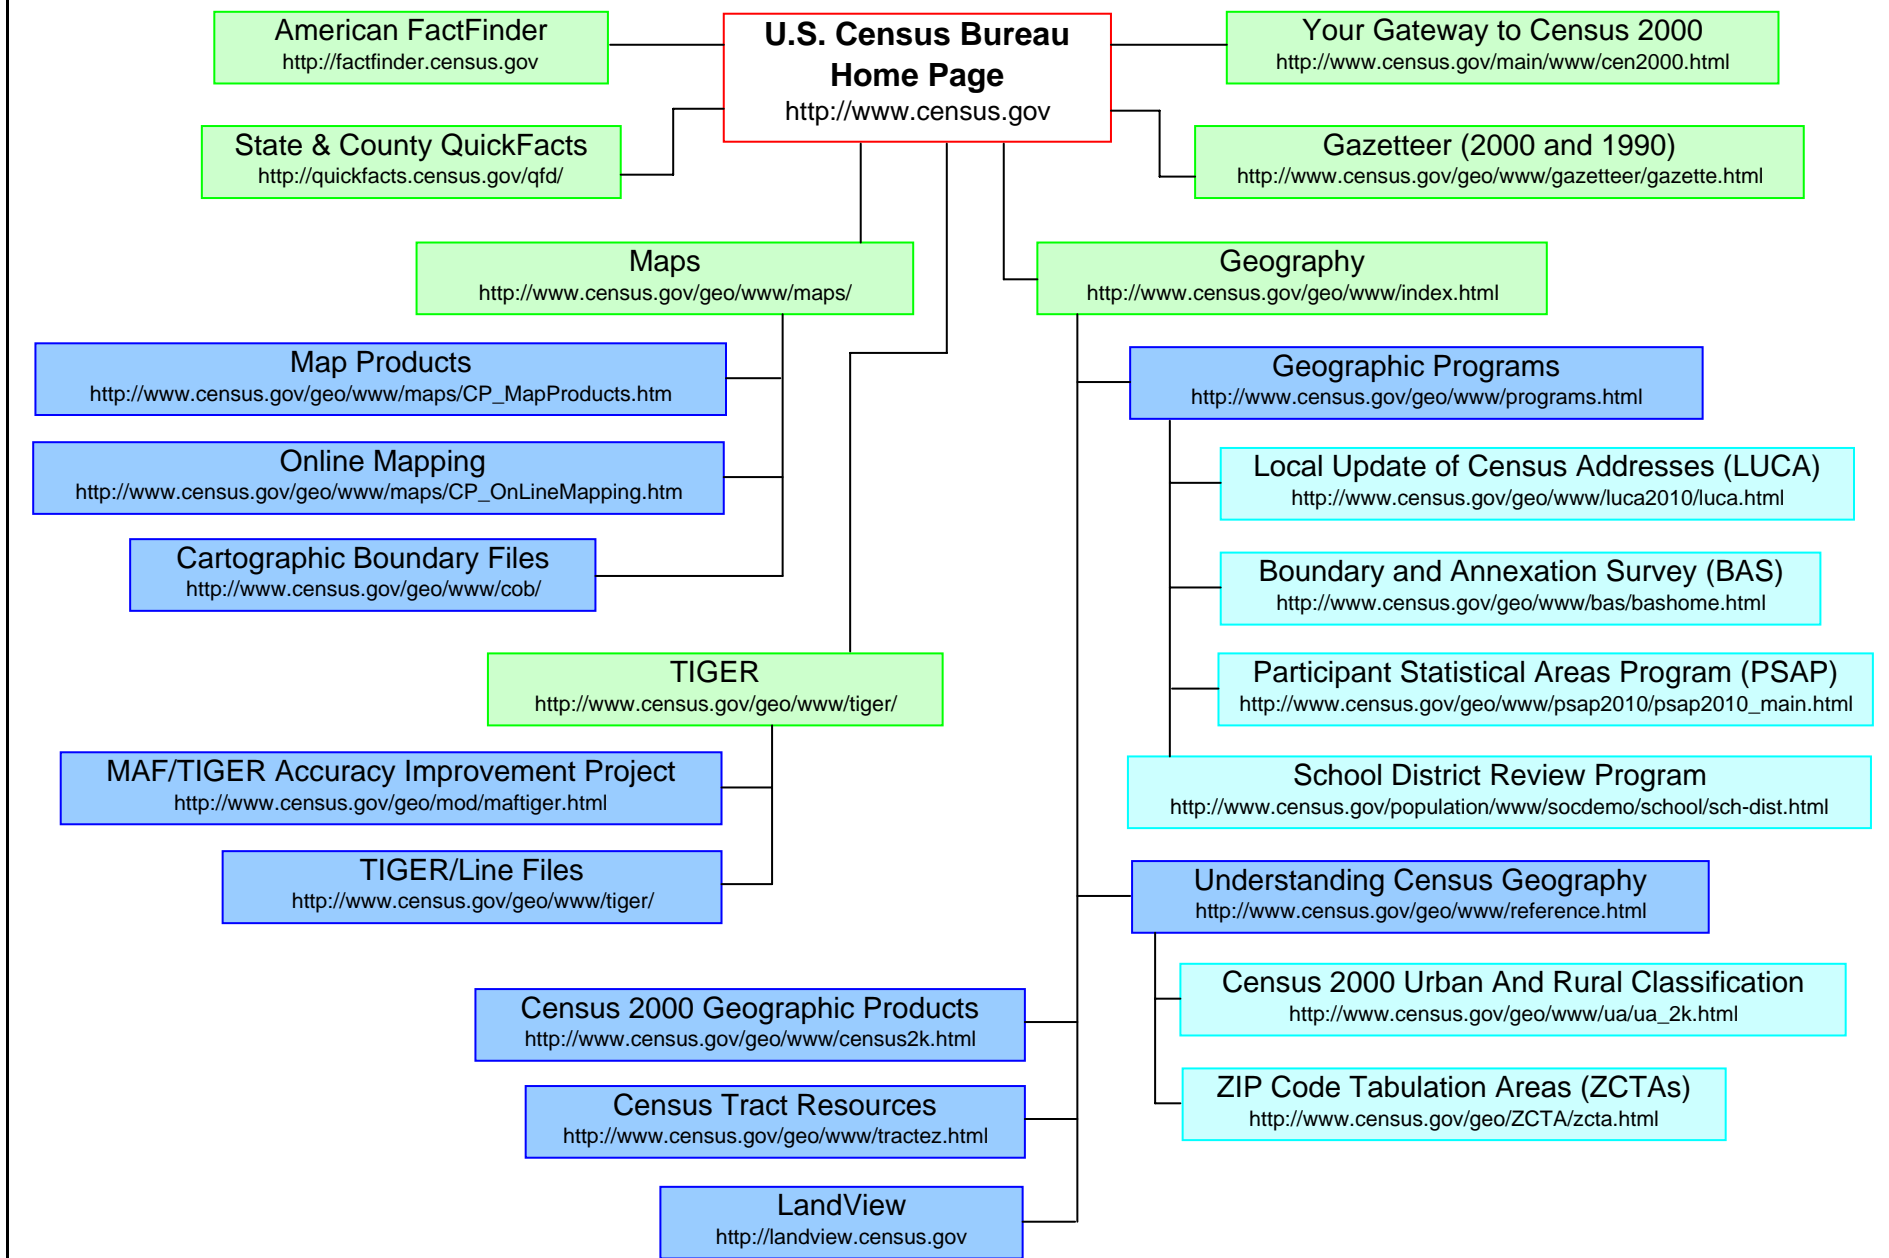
American FactFinder
http://factfinder.census.gov

U.S. Census Bureau
Home Page
http://www.census.gov

Your Gateway to Census 2000
http://www.census.gov/main/www/cen2000.html

State & County QuickFacts
http://quickfacts.census.gov/qfd/

Gazetteer (2000 and 1990)
http://www.census.gov/geo/www/gazetteer/gazette.html

Maps
http://www.census.gov/geo/www/maps/

Geography
http://www.census.gov/geo/www/index.html

Map Products
http://www.census.gov/geo/www/maps/CP_MapProducts.htm

Geographic Programs
http://www.census.gov/geo/www/programs.html

Online Mapping
http://www.census.gov/geo/www/maps/CP_OnLineMapping.htm

Local Update of Census Addresses (LUCA)
http://www.census.gov/geo/www/luca2010/luca.html

Cartographic Boundary Files
http://www.census.gov/geo/www/cob/

Boundary and Annexation Survey (BAS)
http://www.census.gov/geo/www/bas/bashome.html

TIGER
http://www.census.gov/geo/www/tiger/

Participant Statistical Areas Program (PSAP)
http://www.census.gov/geo/www/psap2010/psap2010_main.html

MAF/TIGER Accuracy Improvement Project
http://www.census.gov/geo/mod/maftiger.html

School District Review Program
http://www.census.gov/population/www/socdemo/school/sch-dist.html

TIGER/Line Files
http://www.census.gov/geo/www/tiger/

Understanding Census Geography
http://www.census.gov/geo/www/reference.html

Census 2000 Urban And Rural Classification
http://www.census.gov/geo/www/ua/ua_2k.html

Census 2000 Geographic Products
http://www.census.gov/geo/www/census2k.html

ZIP Code Tabulation Areas (ZCTAs)
http://www.census.gov/geo/ZCTA/zcta.html

Census Tract Resources
http://www.census.gov/geo/www/tractez.html

LandView
http://landview.census.gov